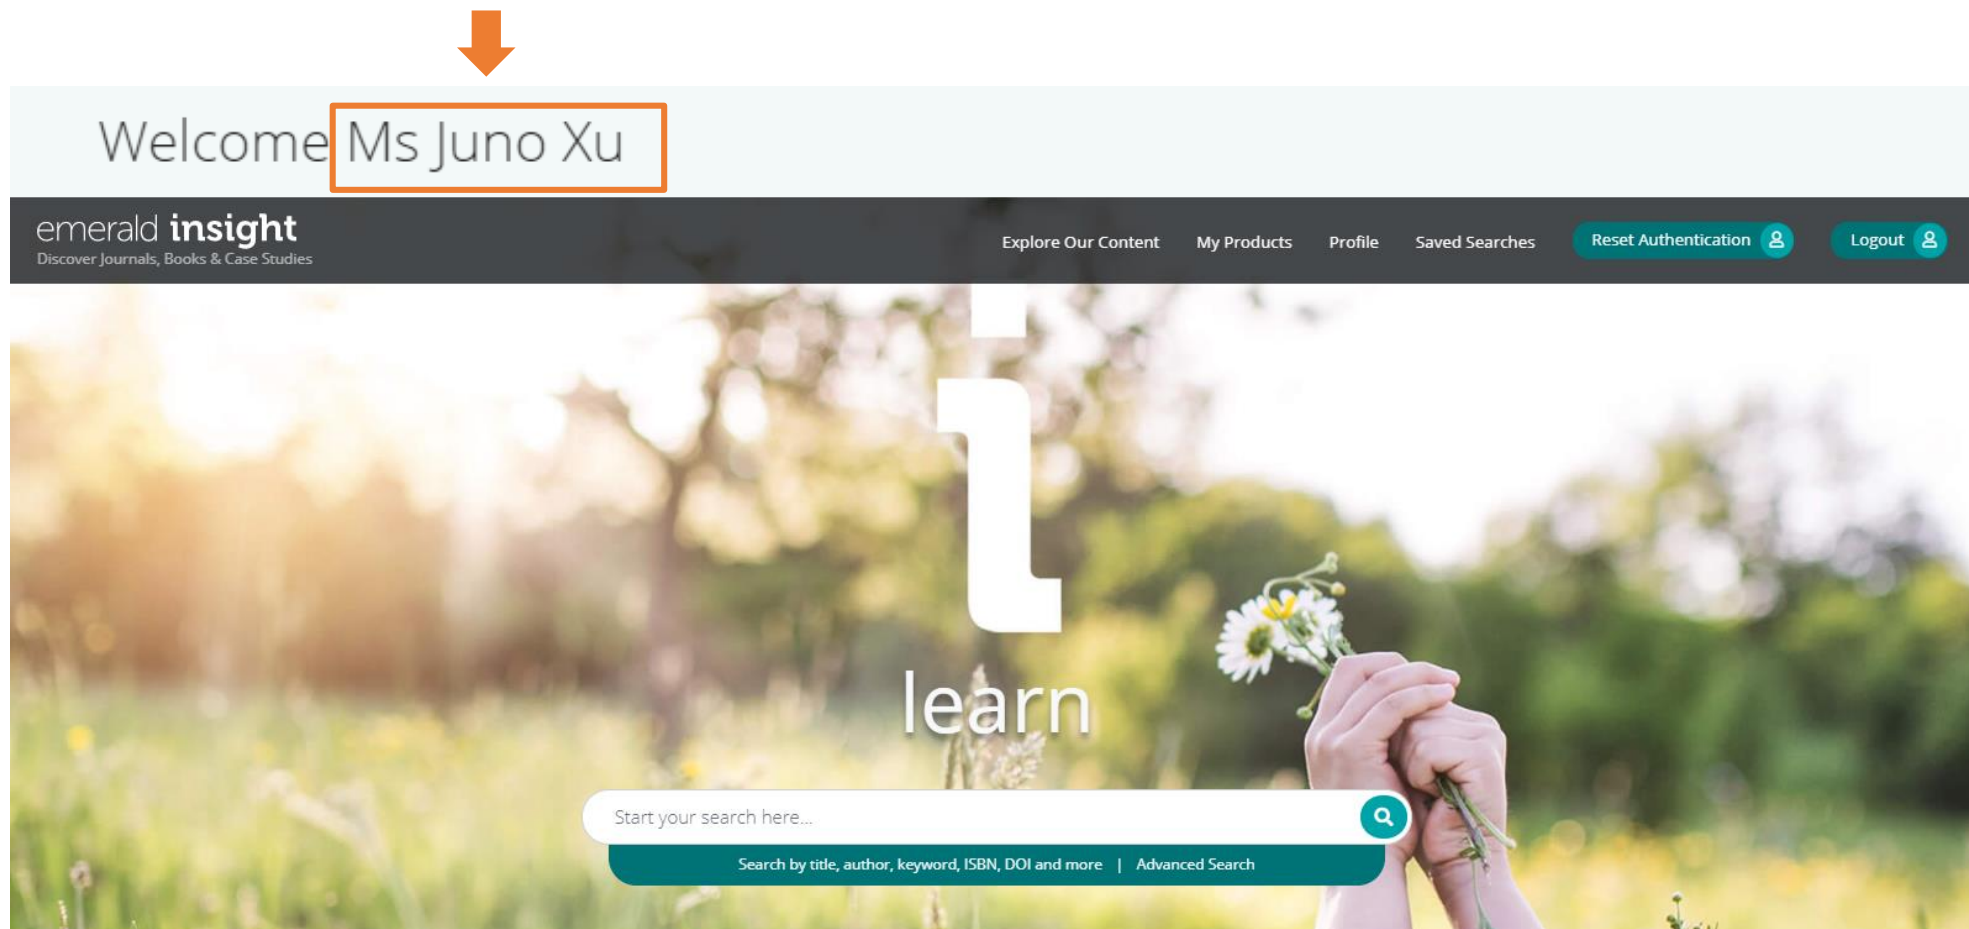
Welcome Ms Juno Xu

emerald insight
Discover Journals, Books & Case Studies

Explore Our Content My Products Profile Saved Searches Reset Authentication Logout

i

learn

Start your search here...

Search by title, author, keyword, ISBN, DOI and more | Advanced Search